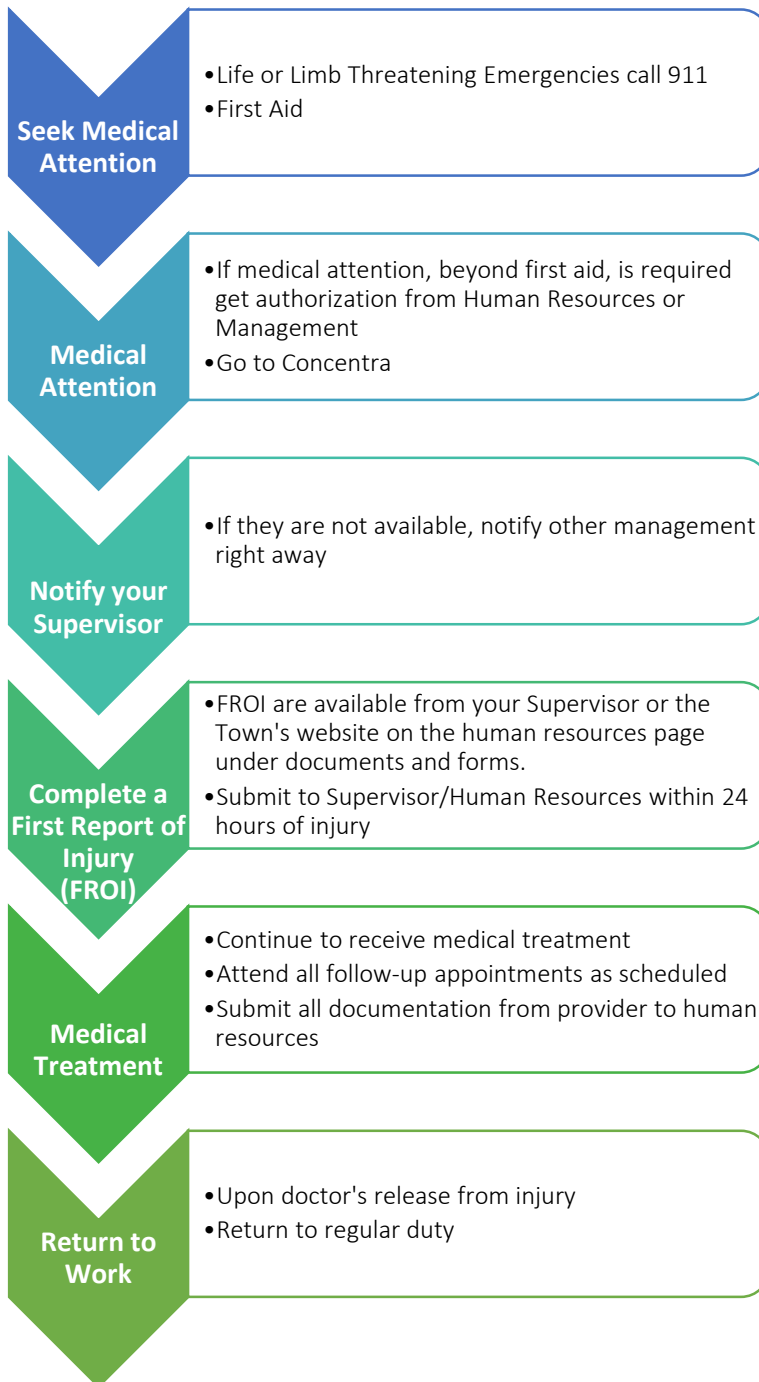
Seek Medical Attention

•Life or Limb Threatening Emergencies call 911
•First Aid

Medical Attention

•If medical attention, beyond first aid, is required get authorization from Human Resources or Management
•Go to Concentra

Notify your Supervisor

•If they are not available, notify other management right away

Complete a First Report of Injury (FROI)

•FROI are available from your Supervisor or the Town's website on the human resources page under documents and forms.
•Submit to Supervisor/Human Resources within 24 hours of injury

Medical Treatment

•Continue to receive medical treatment
•Attend all follow-up appointments as scheduled
•Submit all documentation from provider to human resources

Return to Work

•Upon doctor's release from injury
•Return to regular duty